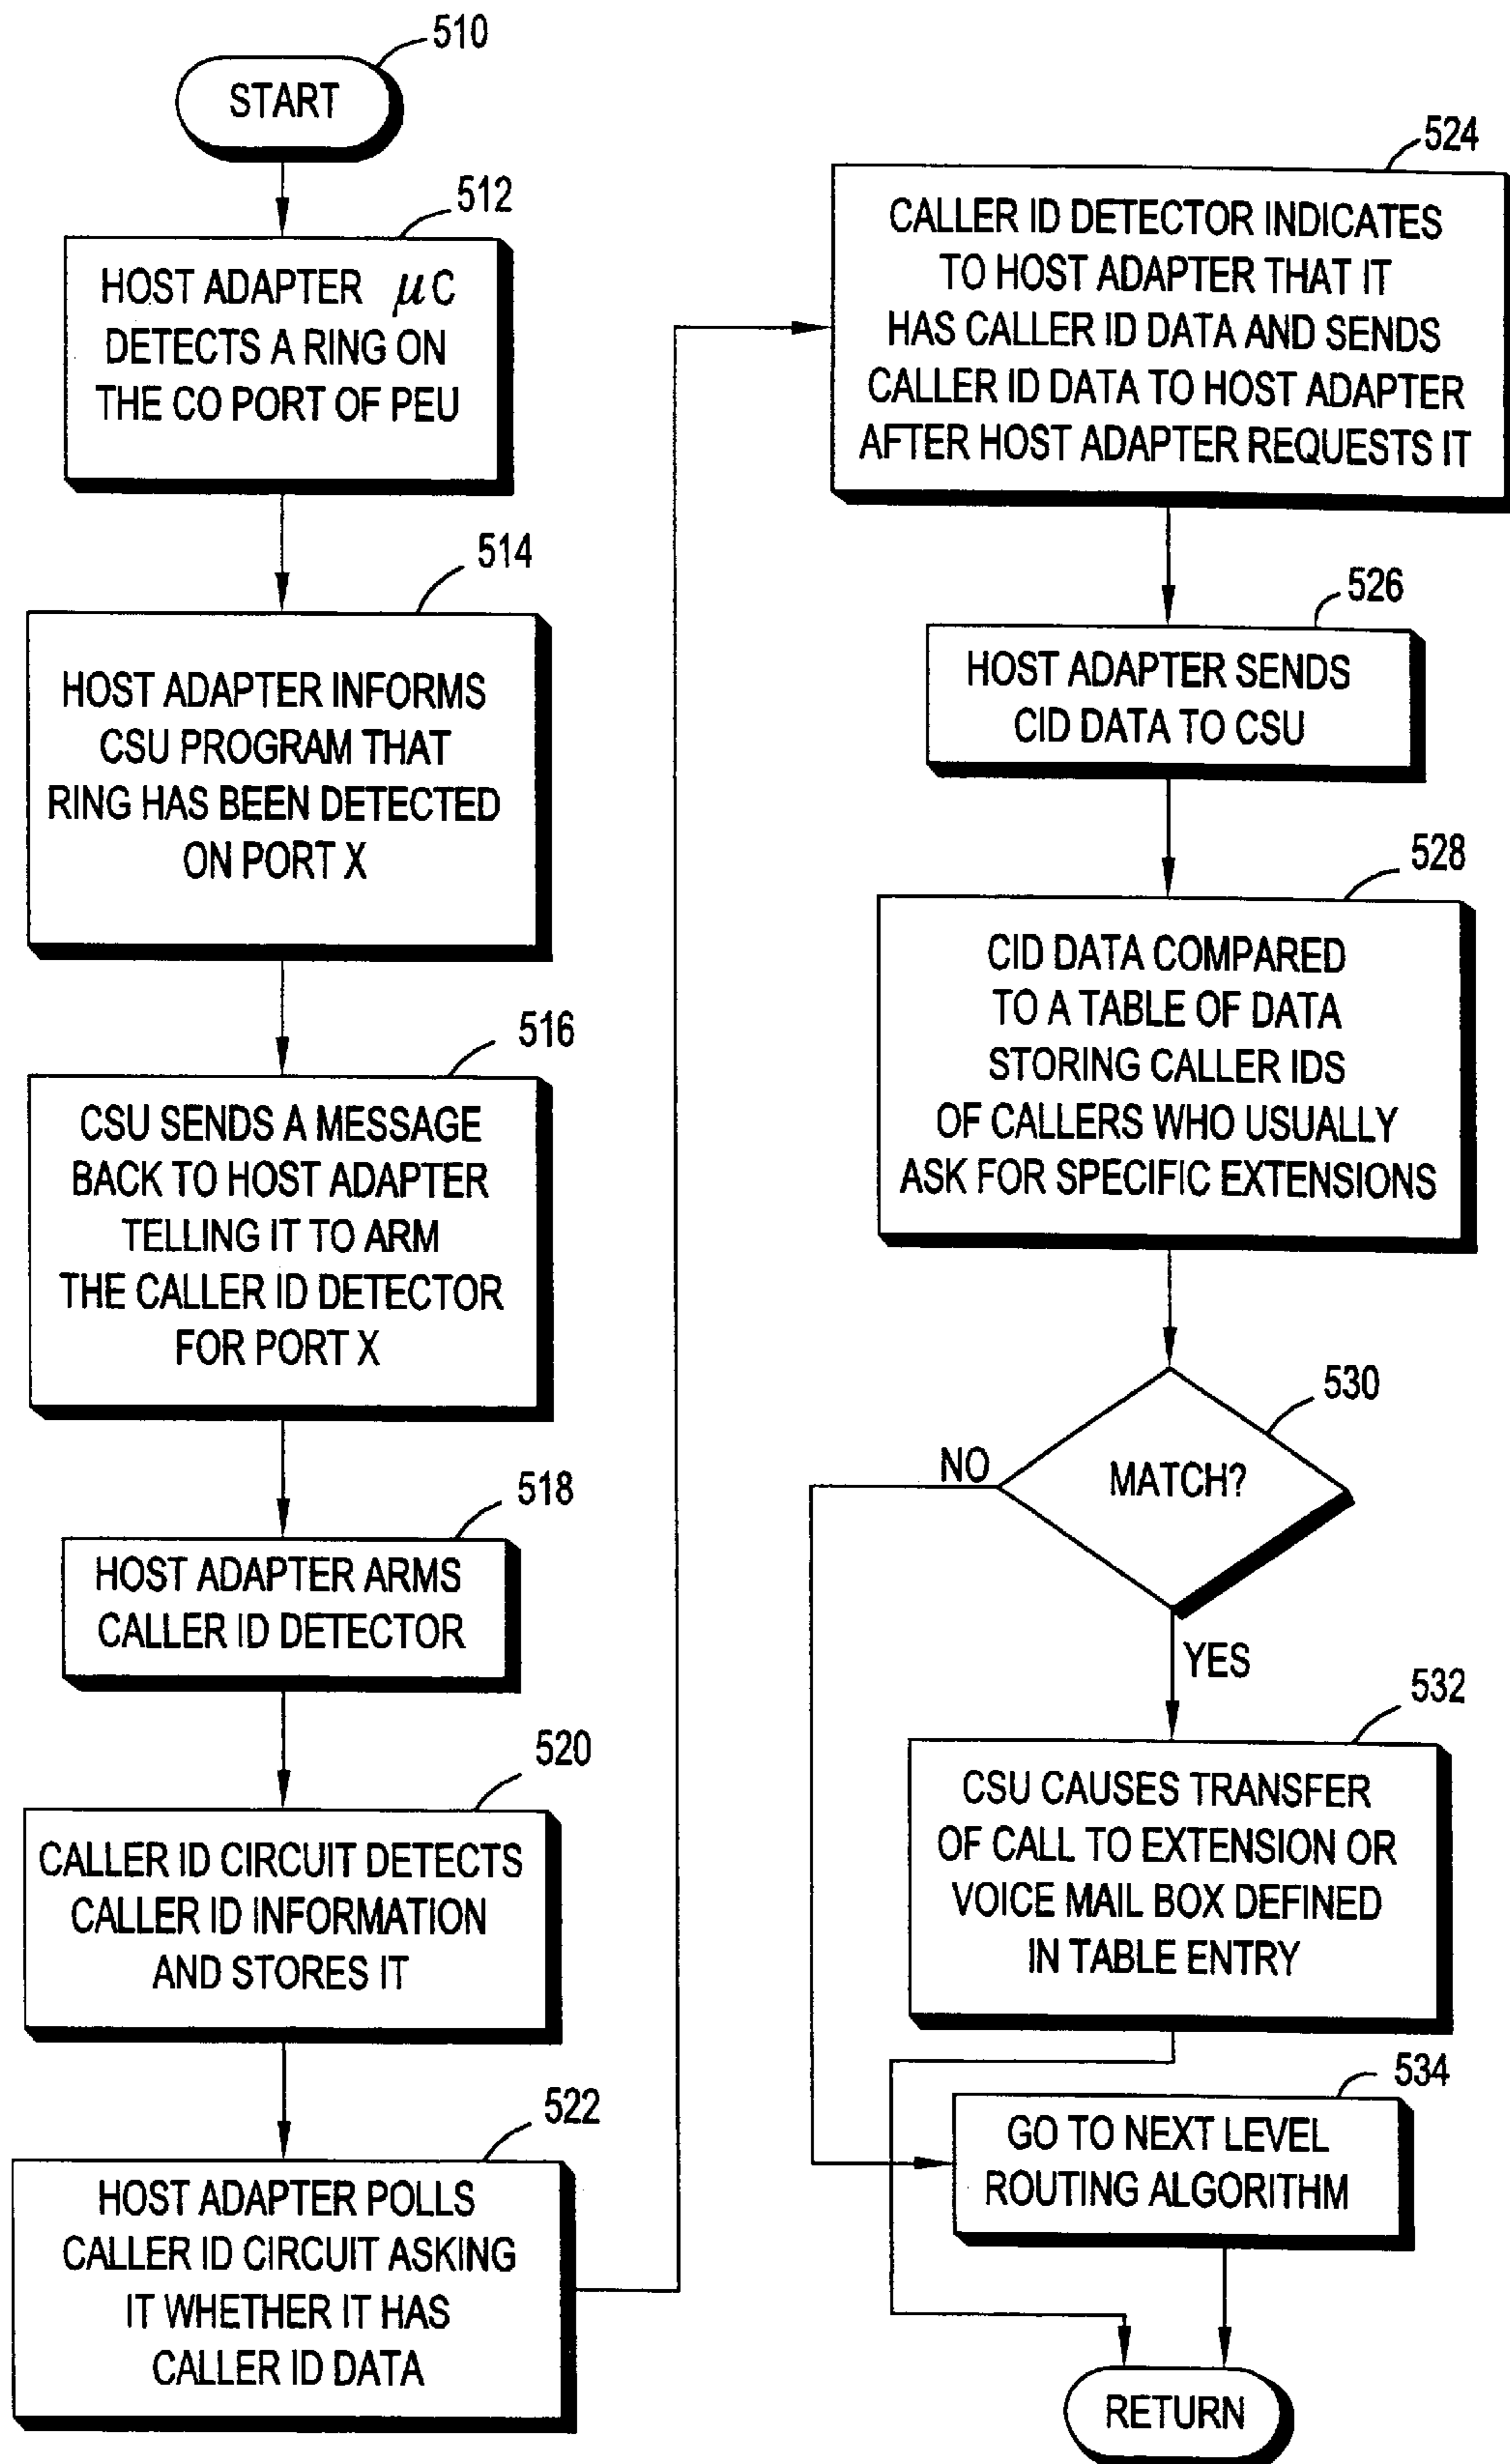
510
START

512
HOST ADAPTER $\mu C$ DETECTS A RING ON THE CO PORT OF PEU

514
HOST ADAPTER INFORMS CSU PROGRAM THAT RING HAS BEEN DETECTED ON PORT X

516
CSU SENDS A MESSAGE BACK TO HOST ADAPTER TELLING IT TO ARM THE CALLER ID DETECTOR FOR PORT X

518
HOST ADAPTER ARMS CALLER ID DETECTOR

520
CALLER ID CIRCUIT DETECTS CALLER ID INFORMATION AND STORES IT

522
HOST ADAPTER POLLS CALLER ID CIRCUIT ASKING IT WHETHER IT HAS CALLER ID DATA

524
CALLER ID DETECTOR INDICATES TO HOST ADAPTER THAT IT HAS CALLER ID DATA AND SENDS CALLER ID DATA TO HOST ADAPTER AFTER HOST ADAPTER REQUESTS IT

526
HOST ADAPTER SENDS CID DATA TO CSU

528
CID DATA COMPARED TO A TABLE OF DATA STORING CALLER IDS OF CALLERS WHO USUALLY ASK FOR SPECIFIC EXTENSIONS

530
MATCH?
NO
YES

532
CSU CAUSES TRANSFER OF CALL TO EXTENSION OR VOICE MAIL BOX DEFINED IN TABLE ENTRY

534
GO TO NEXT LEVEL ROUTING ALGORITHM

RETURN